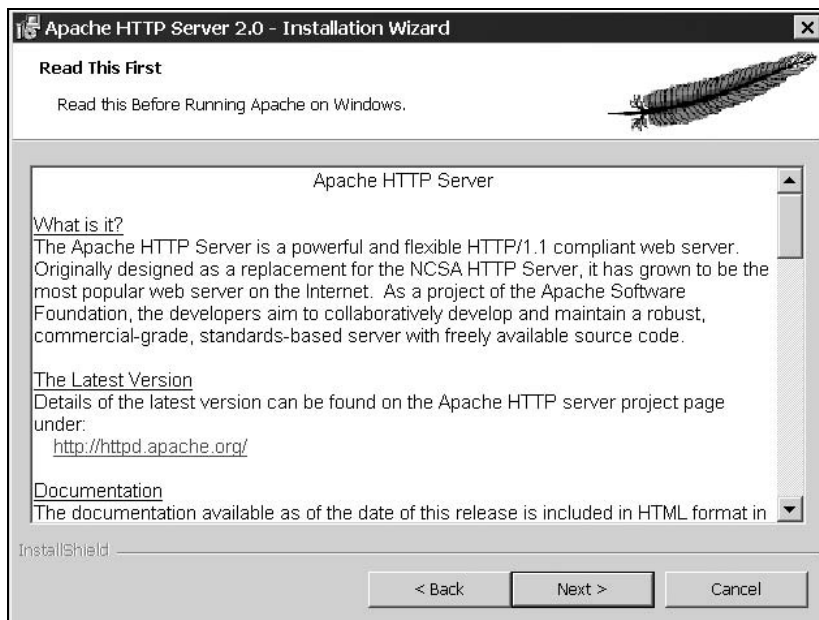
Apache HTTP Server 2.0 - Installation Wizard

Read This First

Read this Before Running Apache on Windows.

Apache HTTP Server

What is it?
The Apache HTTP Server is a powerful and flexible HTTP/1.1 compliant web server. Originally designed as a replacement for the NCSA HTTP Server, it has grown to be the most popular web server on the Internet. As a project of the Apache Software Foundation, the developers aim to collaboratively develop and maintain a robust, commercial-grade, standards-based server with freely available source code.

The Latest Version
Details of the latest version can be found on the Apache HTTP server project page under:
http://httpd.apache.org/

Documentation
The documentation available as of the date of this release is included in HTML format in

InstallShield

< Back Next > Cancel